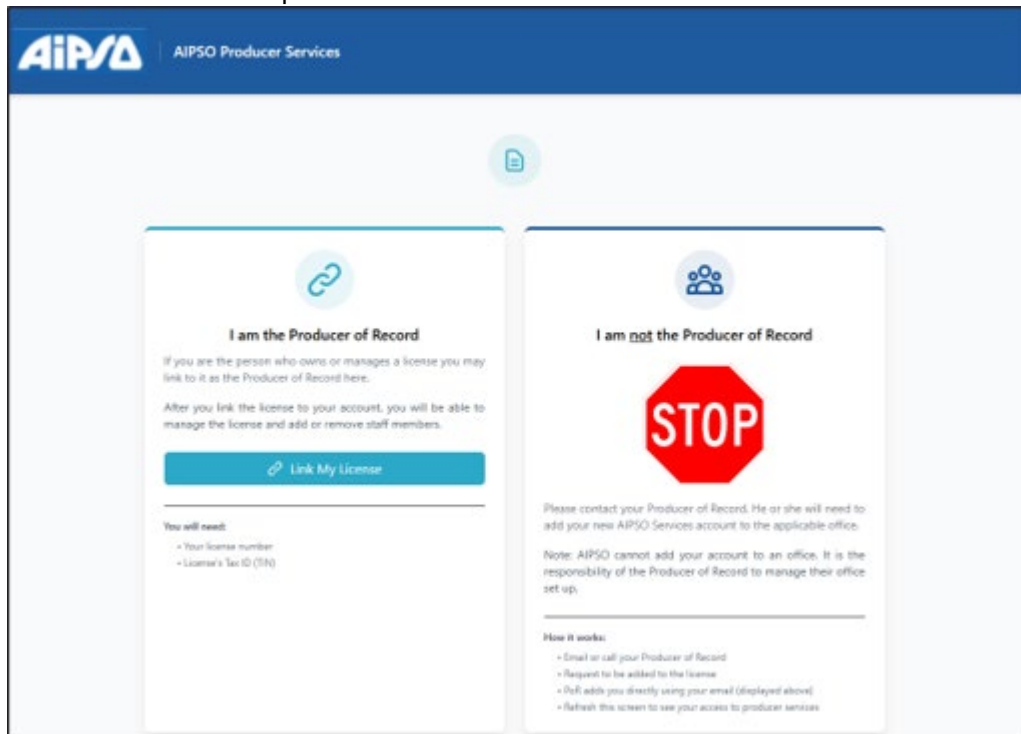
AiPSO

AIPSO Producer Services

I am the Producer of Record

If you are the person who owns or manages a license you may link to it as the Producer of Record here.

After you link the license to your account, you will be able to manage the license and add or remove staff members.

Link My License

You will need:

• Your license number
• License's Tax ID (TIN)

I am not the Producer of Record

STOP

Please contact your Producer of Record. He or she will need to add your new AIPSO Services account to the applicable office.

Note: AIPSO cannot add your account to an office. It is the responsibility of the Producer of Record to manage their office set up.

How it works:

• Email or call your Producer of Record
• Request to be added to the license
• PoR adds you directly using your email (displayed above)
• Refresh this screen to see your access to producer services